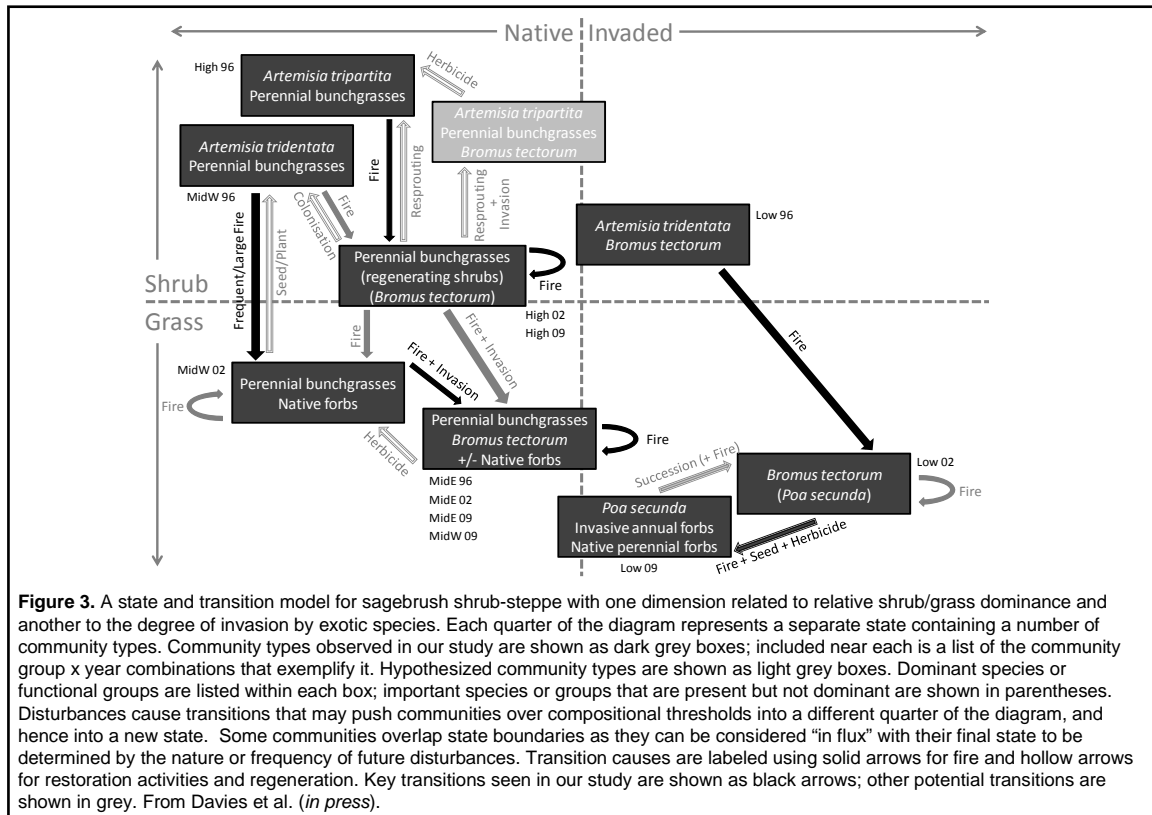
Native Invaded

High 96
*Artemisia tripartita*
Perennial bunchgrasses

Herbicide

*Artemisia tripartita*
Perennial bunchgrasses
*Bromus tectorum*

*Artemisia tridentata*
Perennial bunchgrasses

MidW 96

Fire

Resprouting

Resprouting + Invasion

*Artemisia tridentata*
*Bromus tectorum*

Low 96

Frequent/Large Fire

Seed/Plant

Colonisation

Fire

Perennial bunchgrasses
(regenerating shrubs)
(*Bromus tectorum*)

Fire

Shrub

Grass

High 02
High 09

Fire

Fire + Invasion

Fire

MidW 02

Fire + Invasion

Perennial bunchgrasses
Native forbs

Fire

Herbicide

Perennial bunchgrasses
*Bromus tectorum*
+/- Native forbs

Fire

MidE 96
MidE 02
MidE 09
MidW 09

Succession (+ Fire)

*Bromus tectorum*
(*Poa secunda*)

Low 02

Fire

*Poa secunda*
Invasive annual forbs
Native perennial forbs

Low 09

Fire + Seed + Herbicide

**Figure 3.** A state and transition model for sagebrush shrub-steppe with one dimension related to relative shrub/grass dominance and another to the degree of invasion by exotic species. Each quarter of the diagram represents a separate state containing a number of community types. Community types observed in our study are shown as dark grey boxes; included near each is a list of the community group x year combinations that exemplify it. Hypothesized community types are shown as light grey boxes. Dominant species or functional groups are listed within each box; important species or groups that are present but not dominant are shown in parentheses. Disturbances cause transitions that may push communities over compositional thresholds into a different quarter of the diagram, and hence into a new state. Some communities overlap state boundaries as they can be considered "in flux" with their final state to be determined by the nature or frequency of future disturbances. Transition causes are labeled using solid arrows for fire and hollow arrows for restoration activities and regeneration. Key transitions seen in our study are shown as black arrows; other potential transitions are shown in grey. From Davies et al. (*in press*).